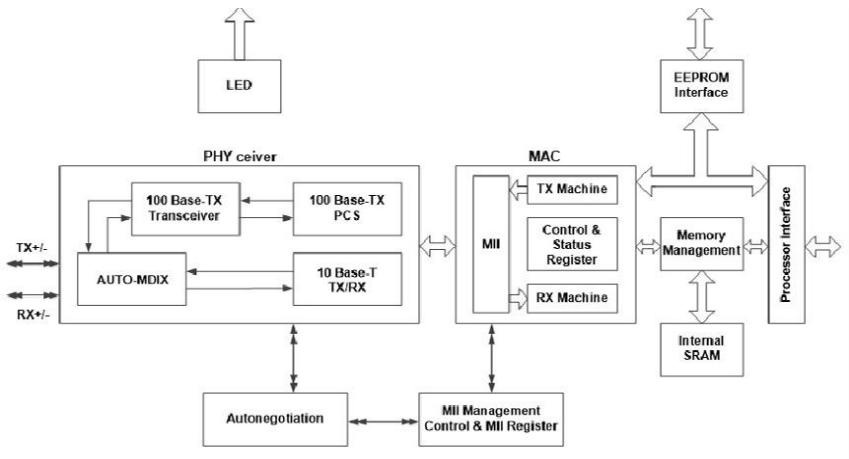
LED

EEPROM Interface

PHY ceiver

100 Base-TX Transceiver

100 Base-TX PCS

TX+/-

AUTO-MDIX

10 Base-T TX/RX

RX+/-

MAC

MII

TX Machine

Control & Status Register

RX Machine

Memory Management

Processor Interface

Internal SRAM

Autonegotiation

MII Management Control & MII Register